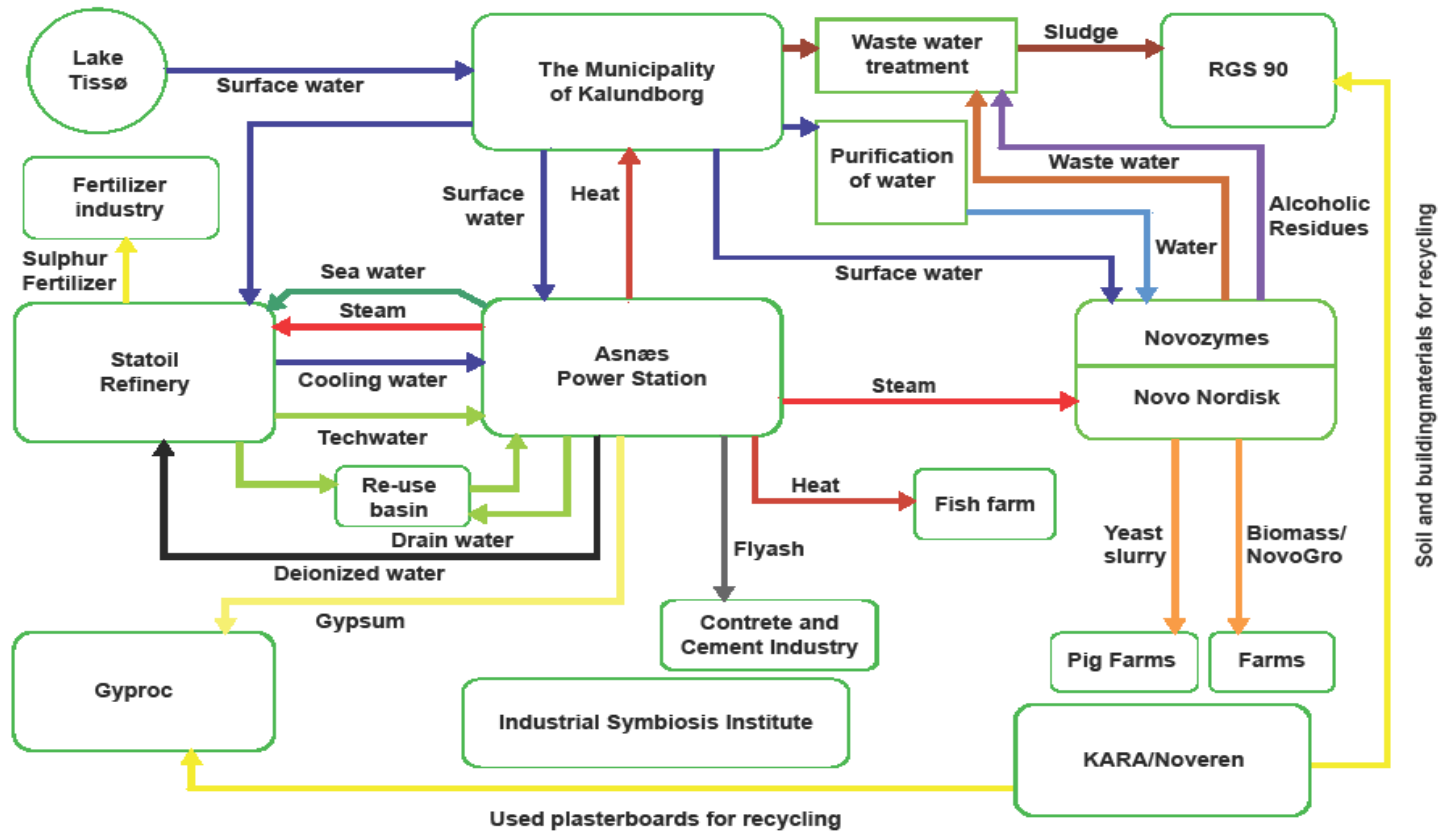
Lake Tissø

Surface water

The Municipality of Kalundborg

Waste water treatment

Sludge

RGS 90

Purification of water

Waste water

Fertilizer industry

Surface water

Heat

Alcoholic Residues

Water

Sulphur Fertilizer

Sea water

Surface water

Steam

Statoil Refinery

Cooling water

Asnæs Power Station

Novozymes

Novo Nordisk

Steam

Techwater

Re-use basin

Heat

Fish farm

Drain water

Flyash

Yeast slurry

Biomass/ NovoGro

Deionized water

Gypsum

Contrete and Cement Industry

Pig Farms

Farms

Gyproc

Industrial Symbiosis Institute

KARA/Noveren

Soil and buildingmaterials for recycling

Used plasterboards for recycling